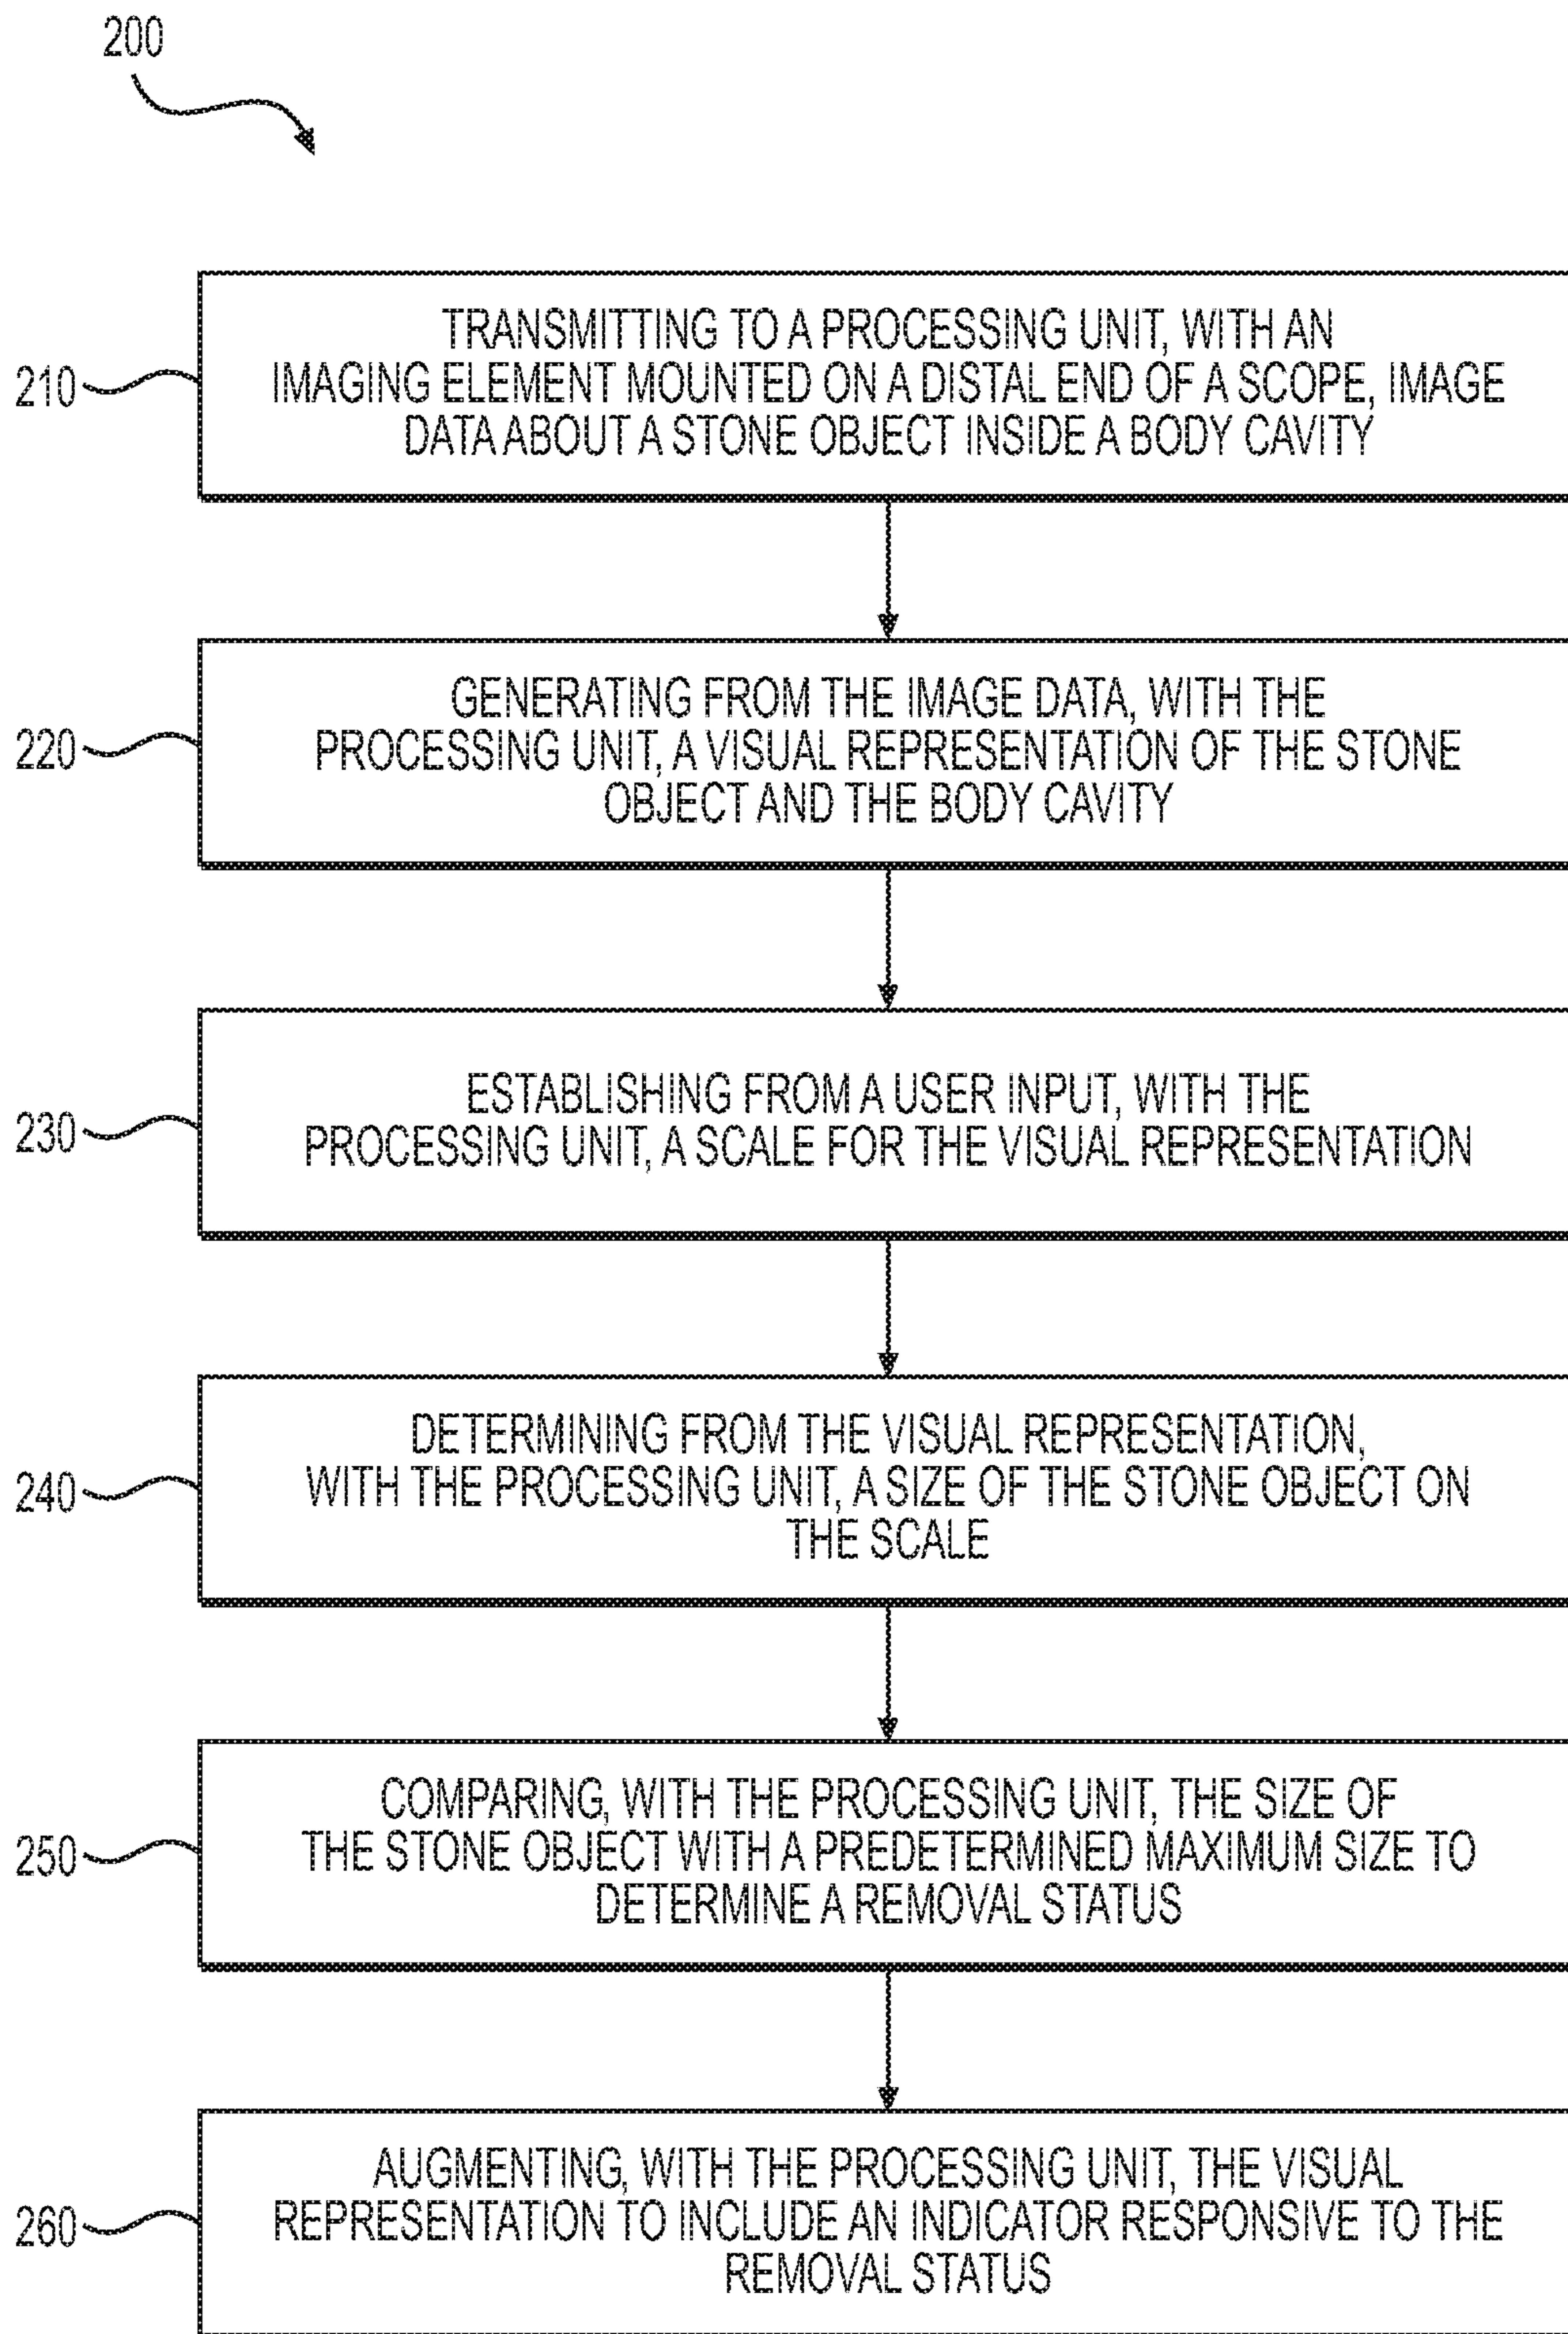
200

210 TRANSMITTING TO A PROCESSING UNIT, WITH AN IMAGING ELEMENT MOUNTED ON A DISTAL END OF A SCOPE, IMAGE DATA ABOUT A STONE OBJECT INSIDE A BODY CAVITY

220 GENERATING FROM THE IMAGE DATA, WITH THE PROCESSING UNIT, A VISUAL REPRESENTATION OF THE STONE OBJECT AND THE BODY CAVITY

230 ESTABLISHING FROM A USER INPUT, WITH THE PROCESSING UNIT, A SCALE FOR THE VISUAL REPRESENTATION

240 DETERMINING FROM THE VISUAL REPRESENTATION, WITH THE PROCESSING UNIT, A SIZE OF THE STONE OBJECT ON THE SCALE

250 COMPARING, WITH THE PROCESSING UNIT, THE SIZE OF THE STONE OBJECT WITH A PREDETERMINED MAXIMUM SIZE TO DETERMINE A REMOVAL STATUS

260 AUGMENTING, WITH THE PROCESSING UNIT, THE VISUAL REPRESENTATION TO INCLUDE AN INDICATOR RESPONSIVE TO THE REMOVAL STATUS